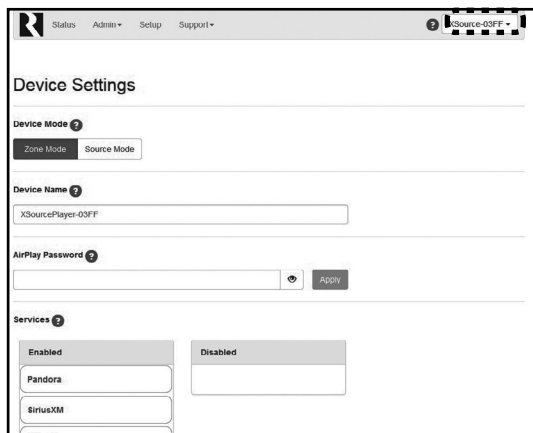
Status Admin▾ Setup Support▾

? XSource-03FF ▾

Device Settings

Device Mode ?

Zone Mode Source Mode

Device Name ?

XSourcePlayer-03FF

AirPlay Password ?

Apply

Services ?

| Enabled | Disabled |
|---|---|
| Pandora | |
| SiriusXM | |